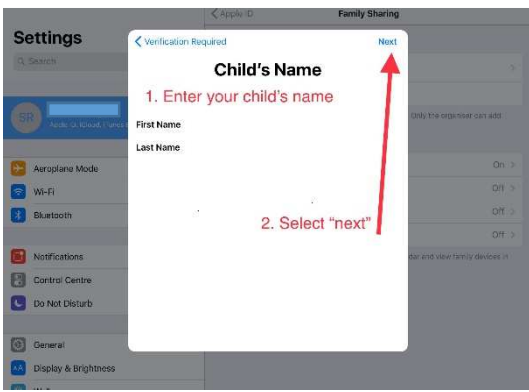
< Apple ID
Family Sharing

Settings

Q Search

SR
Apple ID, iCloud, iTunes

Only the organiser can add

Aeroplane Mode
Wi-Fi
Bluetooth

Notifications
Control Centre
Do Not Disturb

General
Display & Brightness

On >
Off >
Off >
Off >

tar and view family devices in

< Verification Required
Next

Child's Name

1. Enter your child's name

First Name

Last Name

2. Select "next"